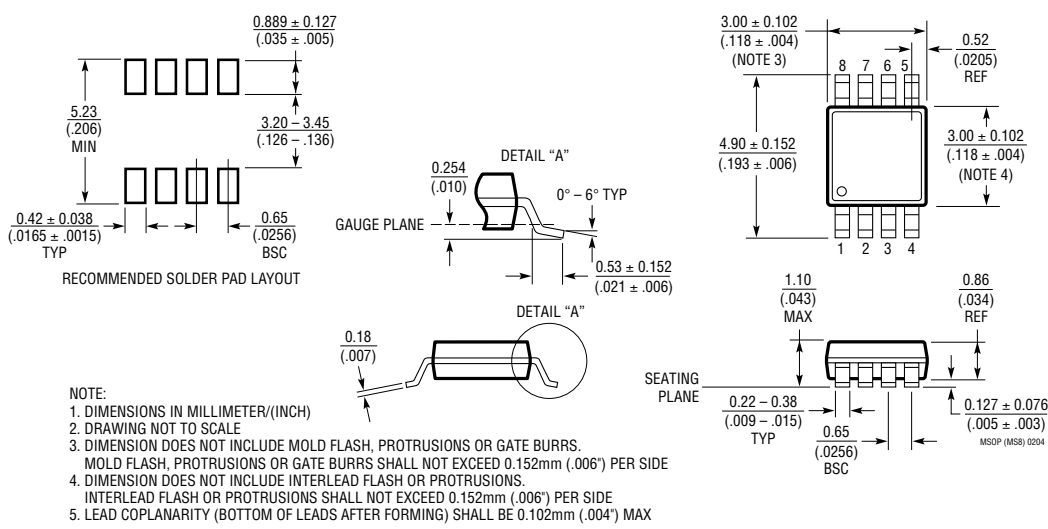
0.889 ± 0.127
(.035 ± .005)

5.23
(.206)
MIN

3.20 – 3.45
(.126 – .136)

0.42 ± 0.038
(.0165 ± .0015)
TYP

0.65
(.0256)
BSC

RECOMMENDED SOLDER PAD LAYOUT

0.254
(.010)

DETAIL "A"

0° – 6° TYP

GAUGE PLANE

0.53 ± 0.152
(.021 ± .006)

DETAIL "A"

0.18
(.007)

3.00 ± 0.102
(.118 ± .004)
(NOTE 3)

0.52
(.0205)
REF

8 7 6 5

4.90 ± 0.152
(.193 ± .006)

3.00 ± 0.102
(.118 ± .004)
(NOTE 4)

1 2 3 4

1.10
(.043)
MAX

0.86
(.034)
REF

SEATING PLANE

0.22 – 0.38
(.009 – .015)
TYP

0.65
(.0256)
BSC

0.127 ± 0.076
(.005 ± .003)

MSOP (MS8) 0204

NOTE:
1. DIMENSIONS IN MILLIMETER/(INCH)
2. DRAWING NOT TO SCALE
3. DIMENSION DOES NOT INCLUDE MOLD FLASH, PROTRUSIONS OR GATE BURRS. MOLD FLASH, PROTRUSIONS OR GATE BURRS SHALL NOT EXCEED 0.152mm (.006") PER SIDE
4. DIMENSION DOES NOT INCLUDE INTERLEAD FLASH OR PROTRUSIONS. INTERLEAD FLASH OR PROTRUSIONS SHALL NOT EXCEED 0.152mm (.006") PER SIDE
5. LEAD COPLANARITY (BOTTOM OF LEADS AFTER FORMING) SHALL BE 0.102mm (.004") MAX